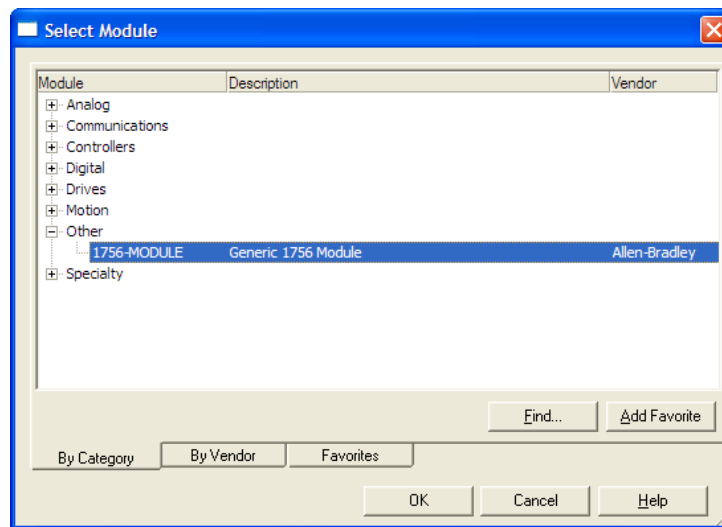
Select Module

| Module | Description | Vendor |
|---|---|---|
| Analog | | |
| Communications | | |
| Controllers | | |
| Digital | | |
| Drives | | |
| Motion | | |
| Other | | |
| 1756-MODULE | Generic 1756 Module | Allen-Bradley |
| Specialty | | |

Find... Add Favorite

By Category By Vendor Favorites

OK Cancel Help